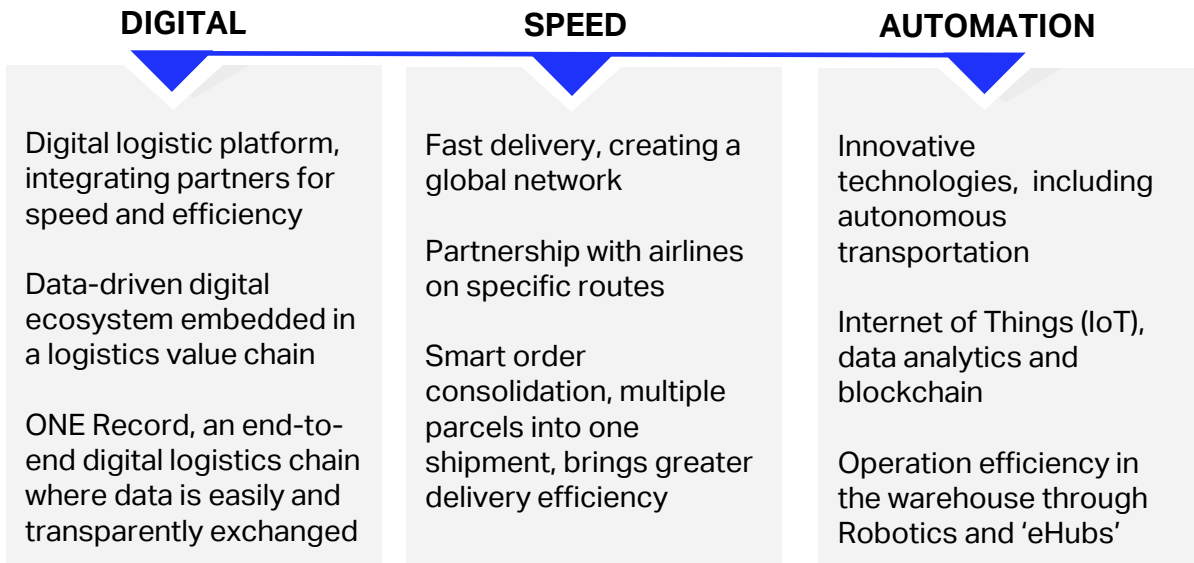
DIGITAL

Digital logistic platform, integrating partners for speed and efficiency

Data-driven digital ecosystem embedded in a logistics value chain

ONE Record, an end-to-end digital logistics chain where data is easily and transparently exchanged

SPEED

Fast delivery, creating a global network

Partnership with airlines on specific routes

Smart order consolidation, multiple parcels into one shipment, brings greater delivery efficiency

AUTOMATION

Innovative technologies, including autonomous transportation

Internet of Things (IoT), data analytics and blockchain

Operation efficiency in the warehouse through Robotics and ‘eHubs’